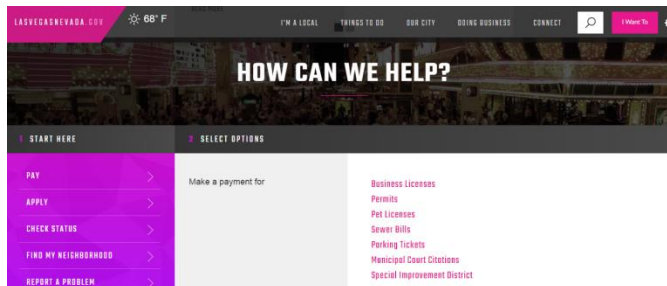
LASVEGASNEVADA.GOV
68° F
I'M A LOCAL
THINGS TO DO
OUR CITY
DOING BUSINESS
CONNECT
I Want To

HOW CAN WE HELP?

1 START HERE
2 SELECT OPTIONS

PAY
APPLY
CHECK STATUS
FIND MY NEIGHBORHOOD
REPORT A PROBLEM

Make a payment for

Business Licenses
Permits
Pet Licenses
Sewer Bills
Parking Tickets
Municipal Court Citations
Special Improvement District